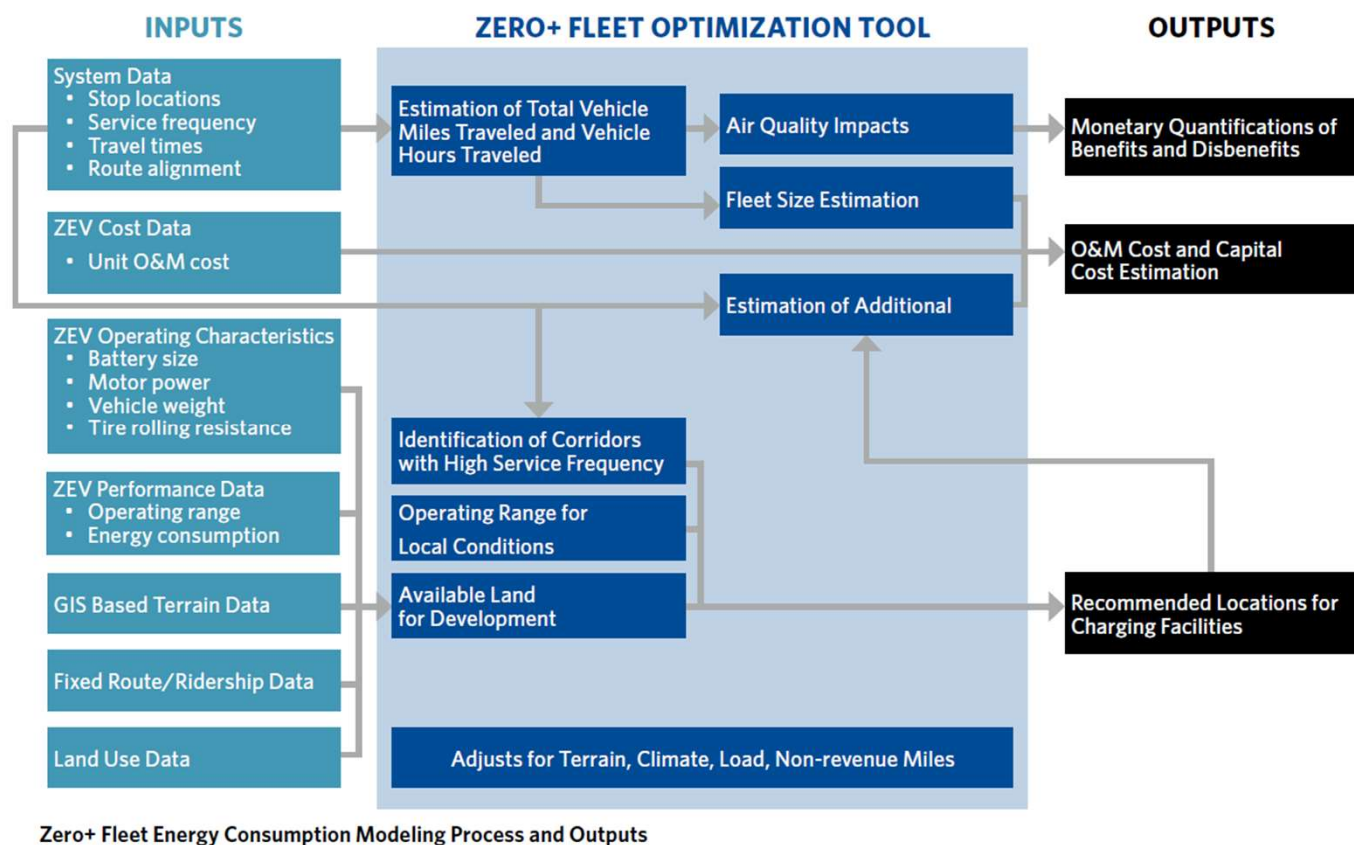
INPUTS

ZERO+ FLEET OPTIMIZATION TOOL

OUTPUTS

System Data
- Stop locations
- Service frequency
- Travel times
- Route alignment

ZEV Cost Data
- Unit O&M cost

ZEV Operating Characteristics
- Battery size
- Motor power
- Vehicle weight
- Tire rolling resistance

ZEV Performance Data
- Operating range
- Energy consumption

GIS Based Terrain Data

Fixed Route/Ridership Data

Land Use Data

Estimation of Total Vehicle Miles Traveled and Vehicle Hours Traveled

Air Quality Impacts

Fleet Size Estimation

Estimation of Additional

Identification of Corridors with High Service Frequency

Operating Range for Local Conditions

Available Land for Development

Adjusts for Terrain, Climate, Load, Non-revenue Miles

Monetary Quantifications of Benefits and Disbenefits

O&M Cost and Capital Cost Estimation

Recommended Locations for Charging Facilities

Zero+ Fleet Energy Consumption Modeling Process and Outputs